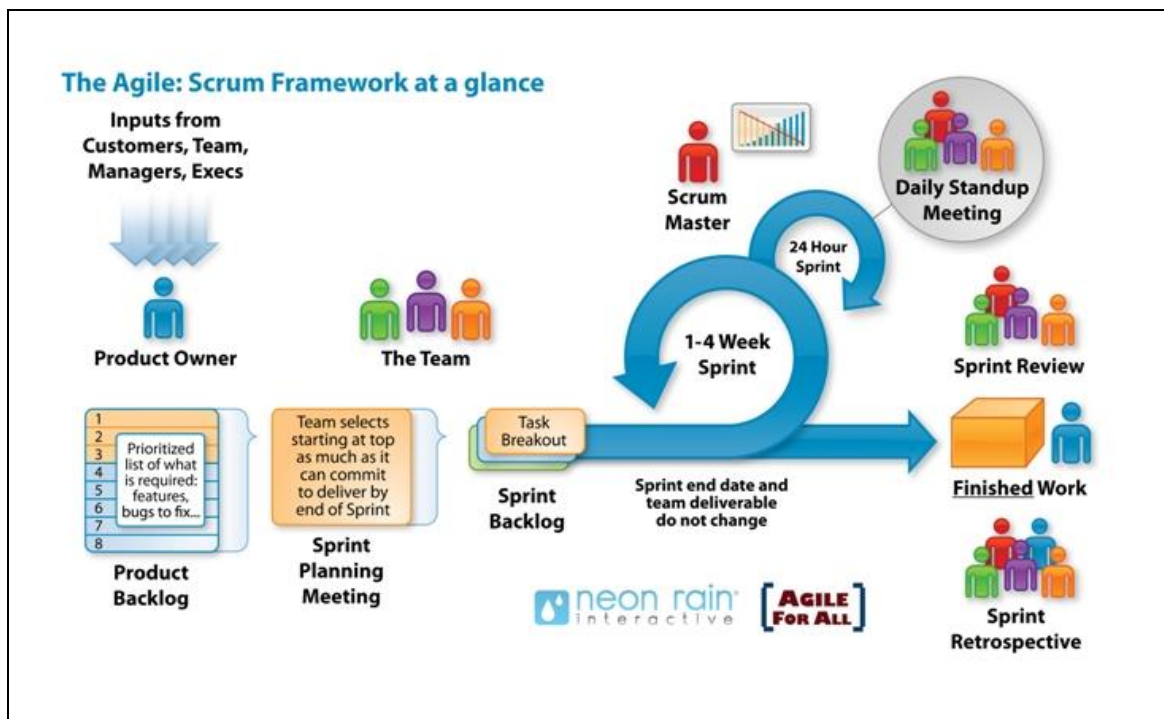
The Agile: Scrum Framework at a glance

Inputs from Customers, Team, Managers, Execs

Product Owner

The Team

Scrum Master

Daily Standup Meeting

24 Hour Sprint

1-4 Week Sprint

1
2
3
4
5
6
7
8

Prioritized list of what is required: features, bugs to fix...

Product Backlog

Team selects starting at top as much as it can commit to deliver by end of Sprint

Sprint Planning Meeting

Task Breakout

Sprint Backlog

Sprint end date and team deliverable do not change

Sprint Review

Finished Work

Sprint Retrospective

neon rain interactive

AGILE FOR ALL